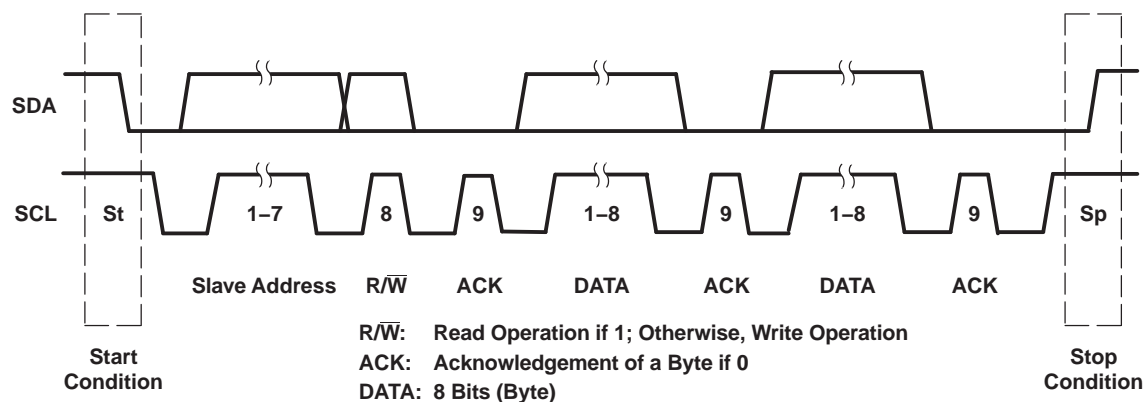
SDA

SCL St 1–7 8 9 1–8 9 1–8 9 Sp

Slave Address R/$\overline{W}$ ACK DATA ACK DATA ACK

Start Condition

R/$\overline{W}$: Read Operation if 1; Otherwise, Write Operation
ACK: Acknowledgement of a Byte if 0
DATA: 8 Bits (Byte)

Stop Condition